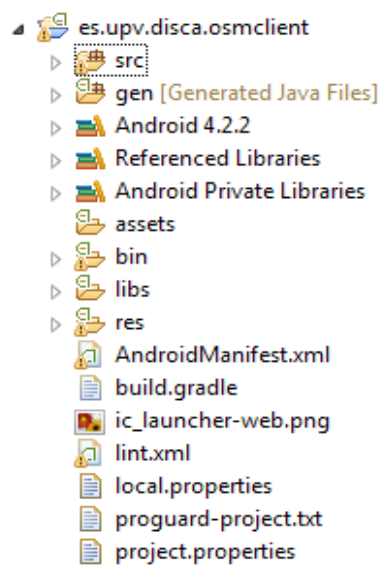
es.upv.disca.osmclient
src
gen [Generated Java Files]
Android 4.2.2
Referenced Libraries
Android Private Libraries
assets
bin
libs
res
AndroidManifest.xml
build.gradle
ic_launcher-web.png
lint.xml
local.properties
proguard-project.txt
project.properties